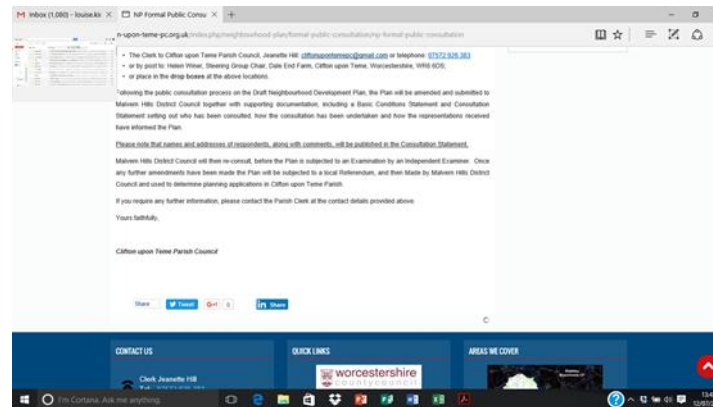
M Inbox (1,080) - louise.k ×   NP Formal Public Consu ×   +

n-upon-teme-pc.org.uk/index.php/neighbourhood-plan/formal-public-consultation/np-formal-public-consultation

• The Clerk to Clifton upon Teme Parish Council, Jeanette Hill: cliftonuponternepc@gmail.com or telephone: 07572 926 383
• or by post to: Helen Wheel, Steering Group Chair, Dale End Farm, Clifton upon Teme, Worcestershire, WR6 6DS;
• or place in the drop boxes at the above locations.

Following the public consultation process on the Draft Neighbourhood Development Plan, the Plan will be amended and submitted to Malvern Hills District Council together with supporting documentation, including a Basic Conditions Statement and Consultation Statement setting out who has been consulted, how the consultation has been undertaken and how the representations received have informed the Plan.

Please note that names and addresses of respondents, along with comments, will be published in the Consultation Statement.

Malvern Hills District Council will then re-consult, before the Plan is subjected to an Examination by an Independent Examiner. Once any further amendments have been made the Plan will be subjected to a local Referendum, and then Made by Malvern Hills District Council and used to determine planning applications in Clifton upon Teme Parish.

If you require any further information, please contact the Parish Clerk at the contact details provided above.

Yours faithfully,

Clifton upon Teme Parish Council

Share   Tweet   G+1 0   in Share

CONTACT US
Clerk Jeanette Hill

QUICK LINKS
worcestershire county council

AREAS WE COVER

I'm Cortana. Ask me anything.